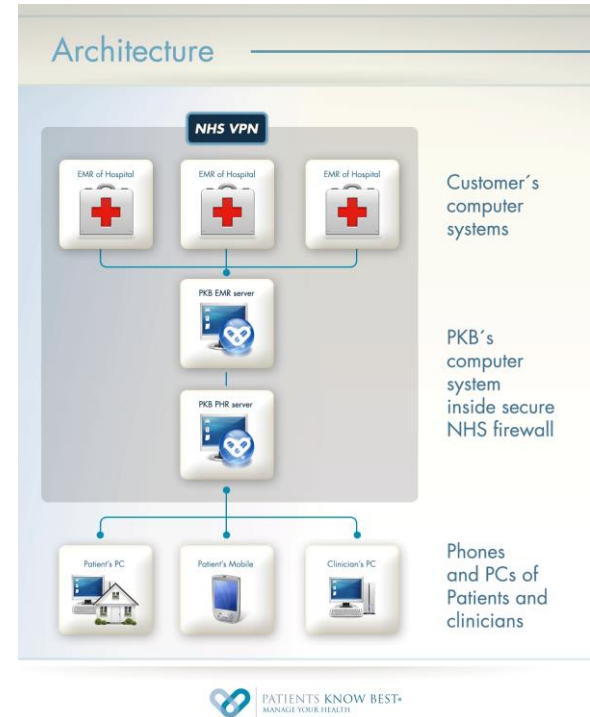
Architecture

NHS VPN

EMR of Hospital

EMR of Hospital

EMR of Hospital

Customer´s computer systems

PKB EMR server

PKB PHR server

PKB´s computer system inside secure NHS firewall

Patient's PC

Patient's Mobile

Clinician's PC

Phones and PCs of Patients and clinicians

PATIENTS KNOW BEST®
MANAGE YOUR HEALTH